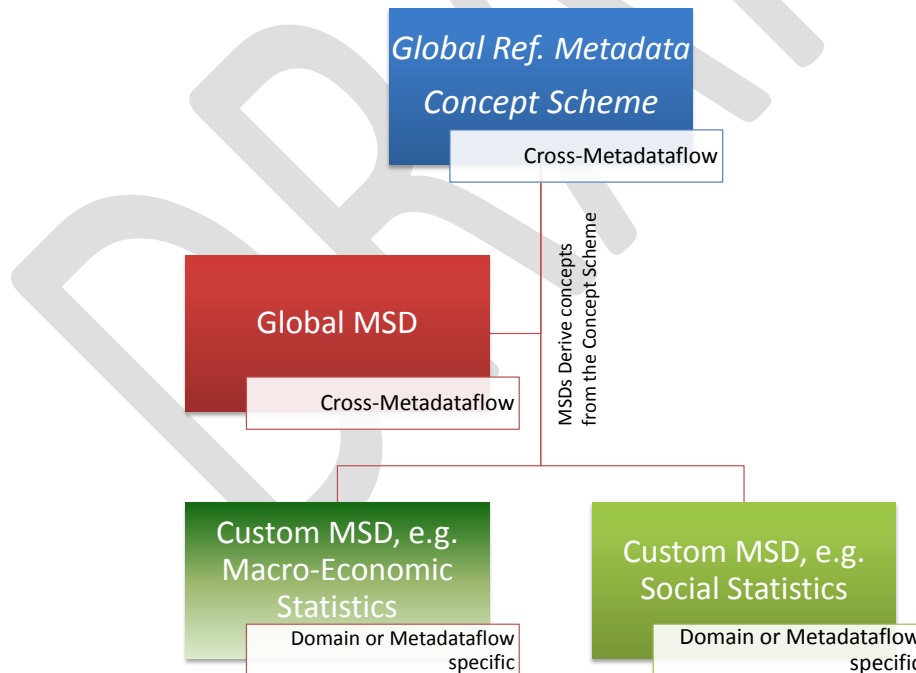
Global Ref. Metadata Concept Scheme

Cross-Metadataflow

MSDs Derive concepts from the Concept Scheme

Global MSD

Cross-Metadataflow

Custom MSD, e.g. Macro-Economic Statistics

Domain or Metadataflow specific

Custom MSD, e.g. Social Statistics

Domain or Metadataflow specific